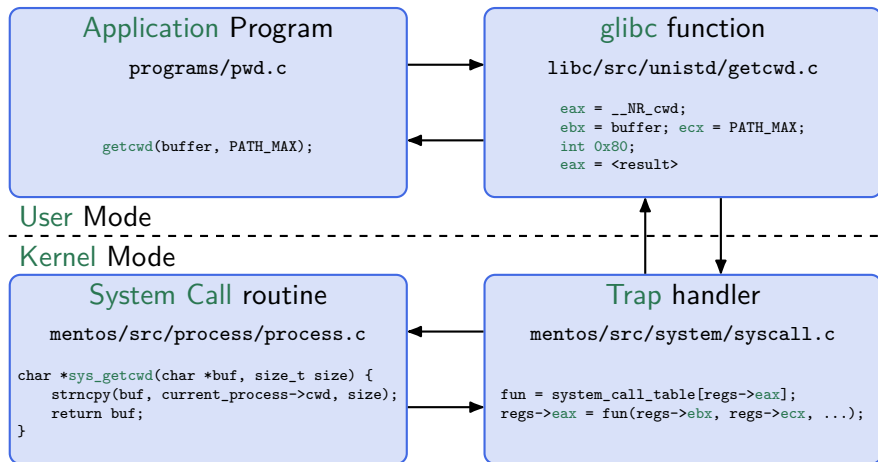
Application Program

programs/pwd.c

getcwd(buffer, PATH_MAX);

glibc function

libc/src/unistd/getcwd.c

eax = __NR_cwd;
ebx = buffer; ecx = PATH_MAX;
int 0x80;
eax = <result>

User Mode

Kernel Mode

System Call routine

mentos/src/process/process.c

char *sys_getcwd(char *buf, size_t size) {
strncpy(buf, current_process->cwd, size);
return buf;
}

Trap handler

mentos/src/system/syscall.c

fun = system_call_table[regs->eax];
regs->eax = fun(regs->ebx, regs->ecx, ...);